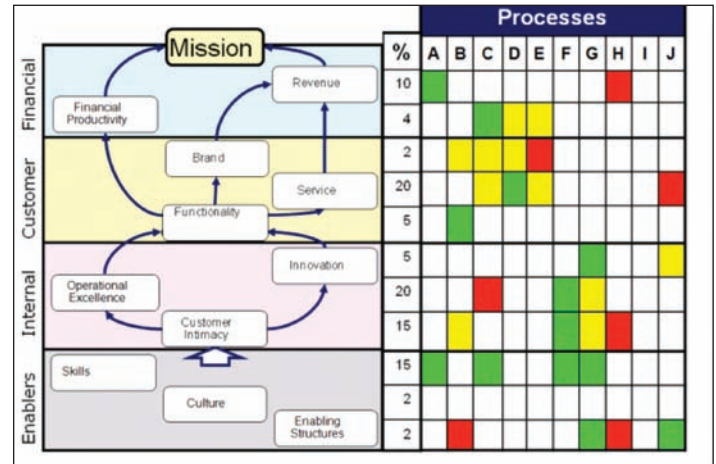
Mission

Financial
Financial Productivity
Revenue

Customer
Brand
Service
Functionality

Internal
Operational Excellence
Innovation
Customer Intimacy

Enablers
Skills
Culture
Enabling Structures

Processes

| % | A | B | C | D | E | F | G | H | I | J |
|---|---|---|---|---|---|---|---|---|---|---|
| 10 | | | | | | | | | | |
| 4 | | | | | | | | | | |
| 2 | | | | | | | | | | |
| 20 | | | | | | | | | | |
| 5 | | | | | | | | | | |
| 5 | | | | | | | | | | |
| 20 | | | | | | | | | | |
| 15 | | | | | | | | | | |
| 15 | | | | | | | | | | |
| 2 | | | | | | | | | | |
| 2 | | | | | | | | | | |